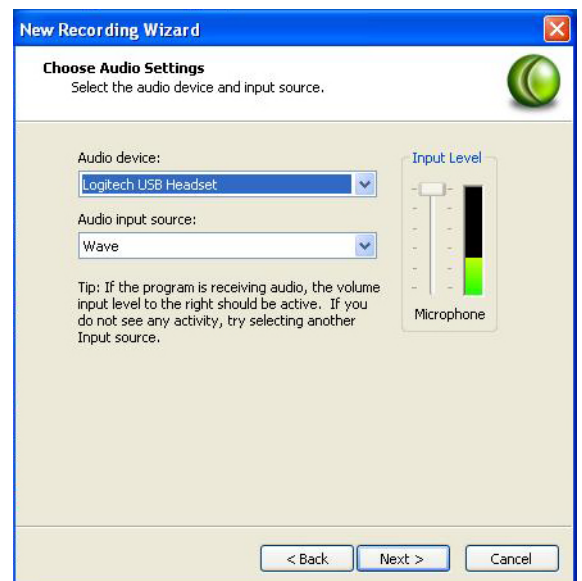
New Recording Wizard

Choose Audio Settings
Select the audio device and input source.

Audio device:
Logitech USB Headset
Audio input source:
Wave

Tip: If the program is receiving audio, the volume input level to the right should be active. If you do not see any activity, try selecting another Input source.

Input Level
Microphone

< Back
Next >
Cancel